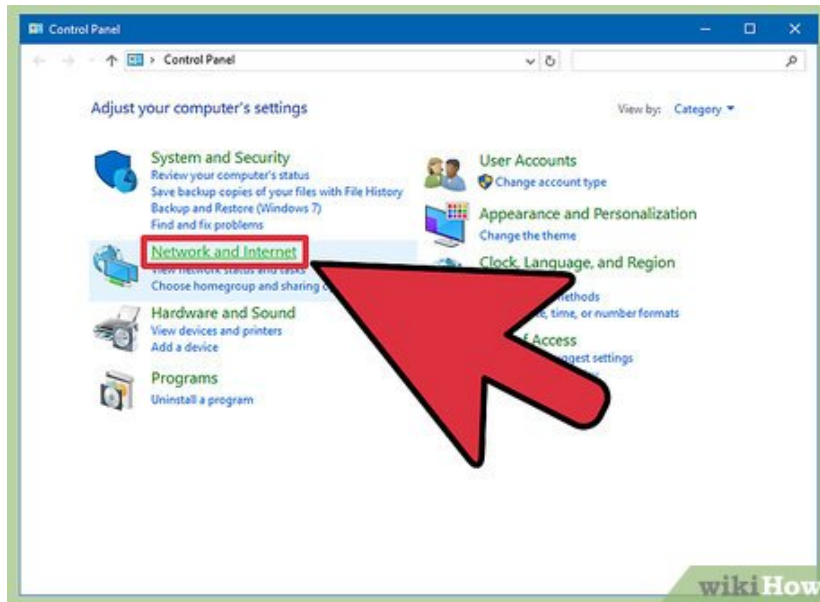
Control Panel

Control Panel

Adjust your computer's settings

View by: Category

System and Security
Review your computer's status
Save backup copies of your files with File History
Backup and Restore (Windows 7)
Find and fix problems

Network and Internet
View network status and tasks
Choose homegroup and sharing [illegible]

Hardware and Sound
View devices and printers
Add a device

Programs
Uninstall a program

User Accounts
Change account type

Appearance and Personalization
Change the theme

Clock, Language, and Region
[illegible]methods
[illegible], time, or number formats

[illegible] of Access
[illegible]ggest settings

wikiHow